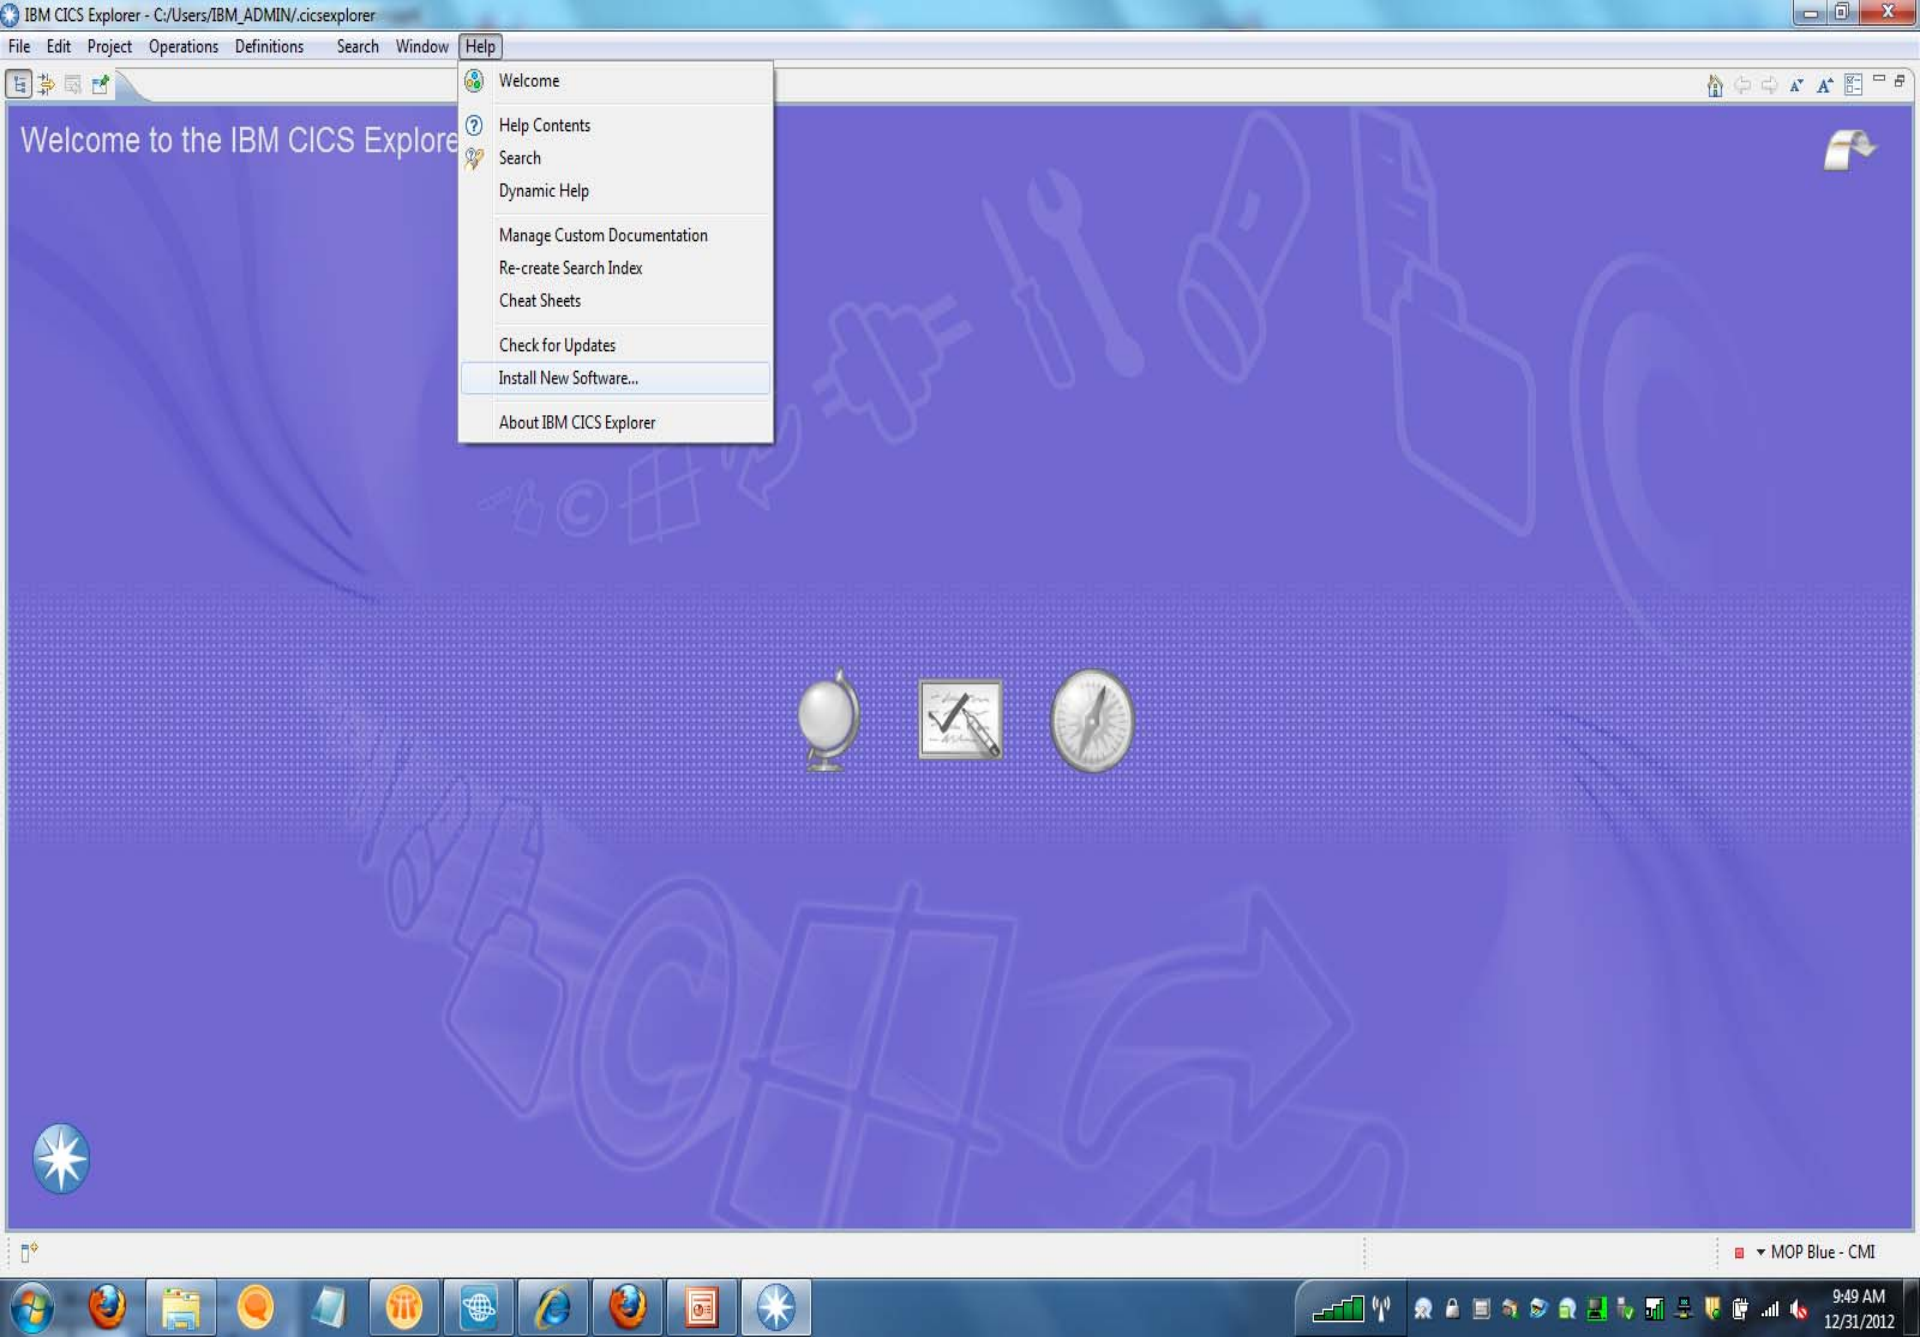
IBM CICS Explorer - C:/Users/IBM_ADMIN/.cicsexplorer

File Edit Project Operations Definitions Search Window Help

Welcome to the IBM CICS Explore

Welcome

Help Contents

Search

Dynamic Help

Manage Custom Documentation

Re-create Search Index

Cheat Sheets

Check for Updates

Install New Software...

About IBM CICS Explorer

MOP Blue - CMI

9:49 AM
12/31/2012